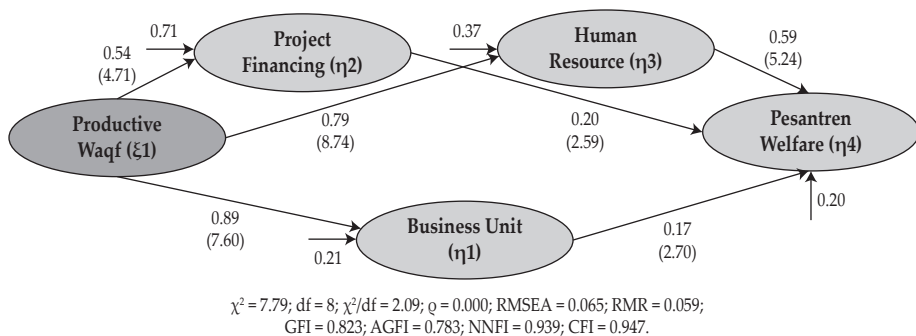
0.71

0.54
(4.71)

Project Financing (η2)

0.37

Human Resource (η3)

0.59
(5.24)

Productive Waqf (ξ1)

0.79
(8.74)

0.20
(2.59)

Pesantren Welfare (η4)

0.89
(7.60)

Business Unit (η1)

0.21

0.17
(2.70)

0.20

$\chi^2$ = 7.79; df = 8; $\chi^2$/df = 2.09; ρ = 0.000; RMSEA = 0.065; RMR = 0.059; GFI = 0.823; AGFI = 0.783; NNFI = 0.939; CFI = 0.947.